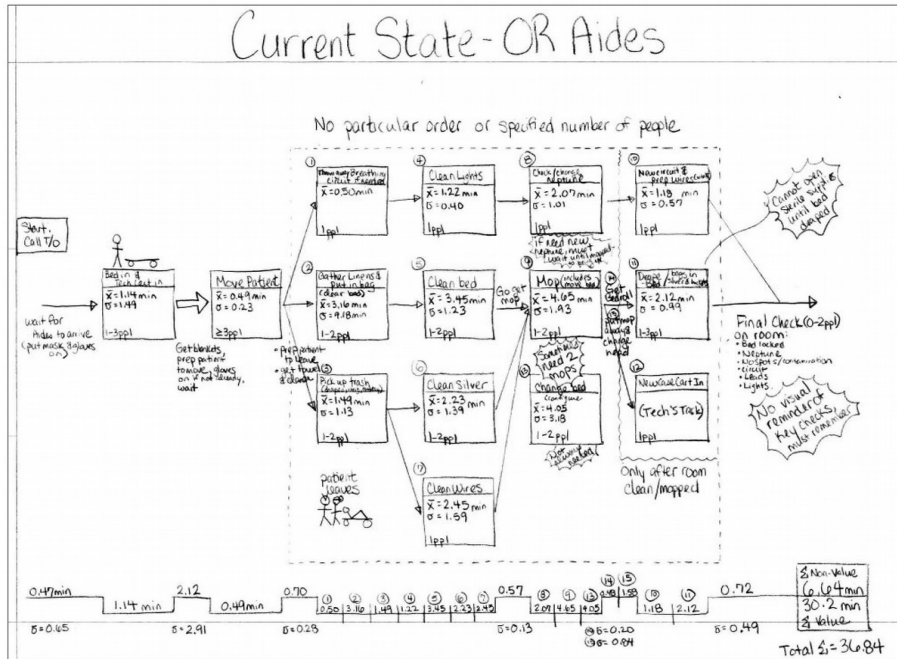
Current State - OR Aides

No particular order or specified number of people

Start. Call T/O

wait for Aides to arrive (put mask, gloves on)

Bed in & Tech cart in
$\bar{x}$ = 1.14 min
σ = 1.44
1-3ppl

Get blankets, prep patient to move, gloves on if not already, wait

Move Patient
$\bar{x}$ = 0.49 min
σ = 0.23
≥3ppl

• prep patient to leave
• get towel & clean

① Throw away Breathing circuit & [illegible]
$\bar{x}$ = 0.50 min
σ = 0.18
1ppl

② Gather Linens & put in bag (clear bed)
$\bar{x}$ = 3.16 min
σ = 4.18 min
1-2ppl

③ Pick up trash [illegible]
$\bar{x}$ = 1.49 min
σ = 1.13
1-2ppl

patient leaves

④ Clean Lights
$\bar{x}$ = 1.22 min
σ = 0.40
1ppl

⑤ Clean bed
$\bar{x}$ = 3.45 min
σ = 1.23
1-2ppl

⑥ Clean Silver
$\bar{x}$ = 2.23
σ = 1.39 min
1-2ppl

⑦ Clean Wires
$\bar{x}$ = 2.45 min
σ = 1.59
1ppl

Go get mop

⑧ Check/change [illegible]
$\bar{x}$ = 2.07 min
σ = 1.01
1ppl

*if need new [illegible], must wait until mopped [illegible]

⑨ Mop (includes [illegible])
$\bar{x}$ = 4.65 min
σ = 1.93
1-2ppl

Sometimes need 2 mops

⑫ Change bed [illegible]
$\bar{x}$ = 4.05
σ = 3.18
1-2ppl

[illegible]

⑭ Get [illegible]
⑮ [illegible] change mop

⑩ Newnecart & prep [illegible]
$\bar{x}$ = 1.18 min
σ = 0.57
1ppl

⑪ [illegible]
$\bar{x}$ = 2.12 min
σ = 0.99
1-3ppl

⑫ New Case Cart In
(Tech's Task)
1ppl

Only after room clean/mopped

Cannot open sterile supplies until bed dropped

Final Check (0-2ppl)
on room:
• Bed locked
• Neptune
• No spots of contamination
• circuit
• Leads
• Lights

No visual reminder of key checks, miss reminders

0.47/min | 1.14 min | 2.12 | 0.49min | 0.70 | ① 0.50 | ② 3.16 | ③ 1.49 | ④ 1.22 | ⑤ 3.45 | ⑥ 2.23 | ⑦ 2.45 | 0.57 | ⑧ 2.07 | ⑨ 4.65 | ⑫ 4.05 | ⑭ 2.18 | ⑮ 1.53 | ⑩ 1.18 | ⑪ 2.12 | 0.72

σ = 0.65 σ = 2.91 σ = 0.23 σ = 0.13 ⑭ σ = 0.20 ⑮ σ = 0.84 σ = 0.49

Σ Non-Value 6.64 min
30.2 min Σ Value

Total Σ = 36.84